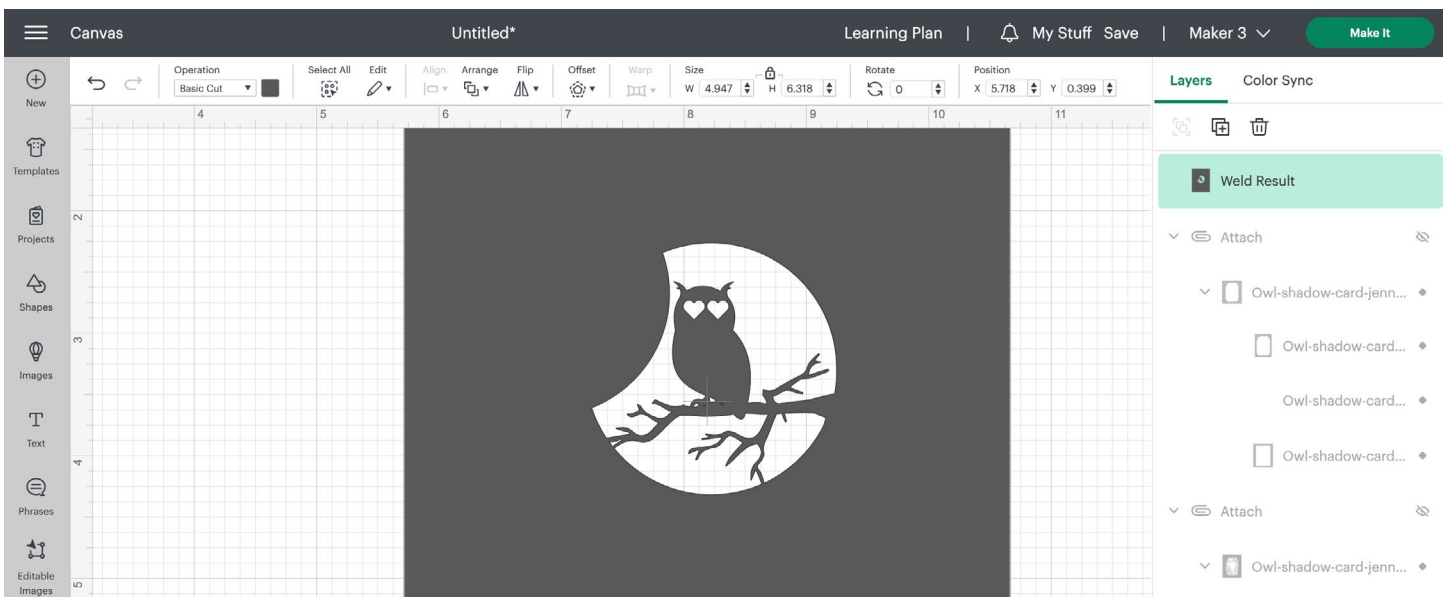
Canvas

Untitled*

Learning Plan | My Stuff Save | Maker 3

Make It

New

Templates

Projects

Shapes

Images

Text

Phrases

Editable Images

Operation
Basic Cut

Select All

Edit

Align

Arrange

Flip

Offset

Warp

Size
W 4.947 H 6.318

Rotate
0

Position
X 5.718 Y 0.399

4 5 6 7 8 9 10 11

2 3 4 5

Layers Color Sync

Weld Result

Attach

Owl-shadow-card-jenn...

Owl-shadow-card...

Owl-shadow-card...

Owl-shadow-card...

Attach

Owl-shadow-card-jenn...